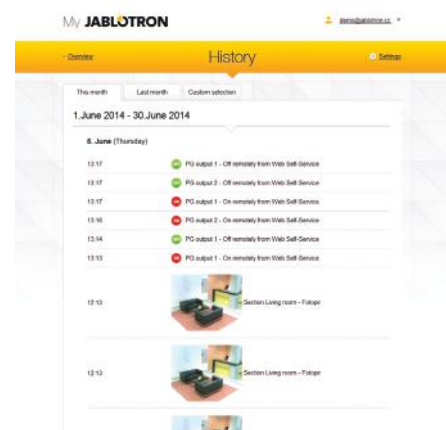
My JABLOTRON

demo@jablotron.cz

‹ Overview

History

Settings

This month | Last month | Custom selection

1.June 2014 - 30.June 2014

6. June (Thursday)

13:17 PG output 1 - Off remotely from Web Self-Service
13:17 PG output 2 - Off remotely from Web Self-Service
13:17 PG output 1 - On remotely from Web Self-Service
13:16 PG output 2 - On remotely from Web Self-Service
13:14 PG output 1 - Off remotely from Web Self-Service
13:13 PG output 1 - On remotely from Web Self-Service

12:13 Section Living room - Fotope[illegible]

12:13 Section Living room - Fotope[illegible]